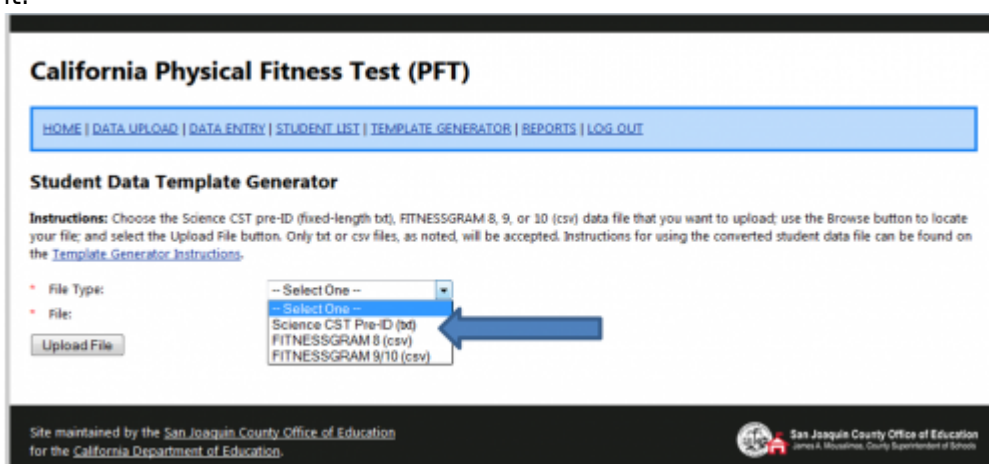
California Physical Fitness Test (PFT)

HOME | DATA UPLOAD | DATA ENTRY | STUDENT LIST | TEMPLATE GENERATOR | REPORTS | LOG OUT

Student Data Template Generator

Instructions: Choose the Science CST pre-ID (fixed-length txt), FITNESSGRAM 8, 9, or 10 (csv) data file that you want to upload; use the Browse button to locate your file; and select the Upload File button. Only txt or csv files, as noted, will be accepted. Instructions for using the converted student data file can be found on the Template Generator Instructions.

* File Type: -- Select One --

* File:

-- Select One --
Science CST Pre-ID (txt)
FITNESSGRAM 8 (csv)
FITNESSGRAM 9/10 (csv)

Upload File

Site maintained by the San Joaquin County Office of Education for the California Department of Education.

San Joaquin County Office of Education
James A. Mousalimas, County Superintendent of Schools